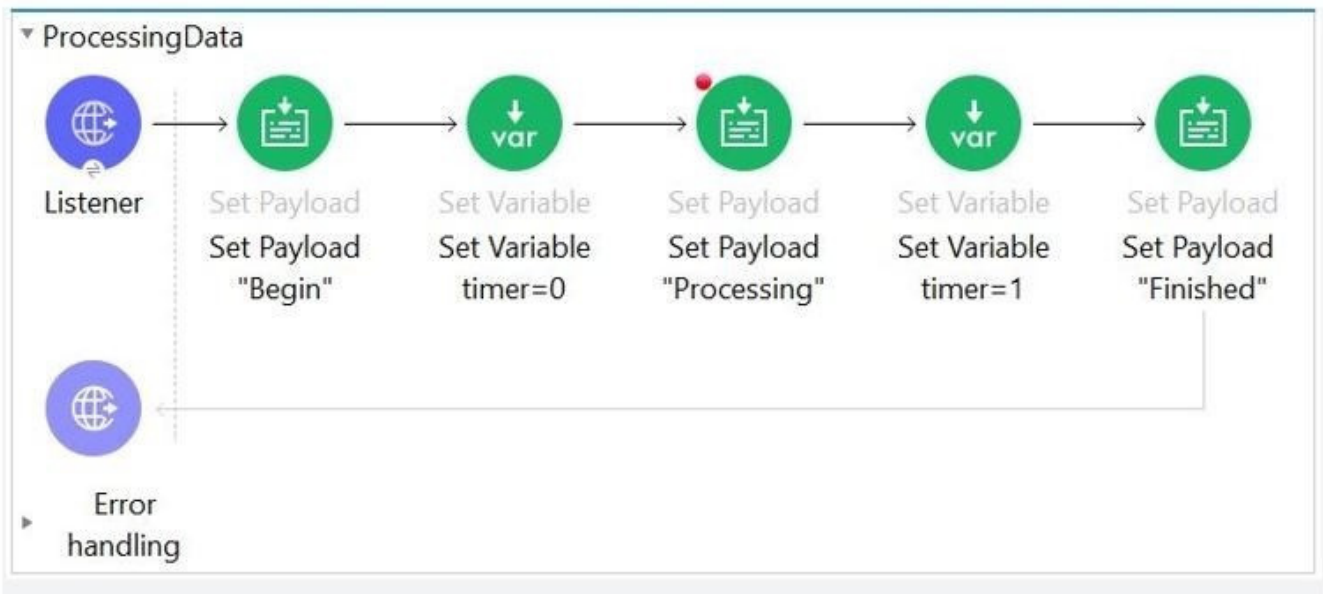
ProcessingData

Listener

var

var

Set Payload
Set Payload "Begin"

Set Variable
Set Variable timer=0

Set Payload
Set Payload "Processing"

Set Variable
Set Variable timer=1

Set Payload
Set Payload "Finished"

Error handling